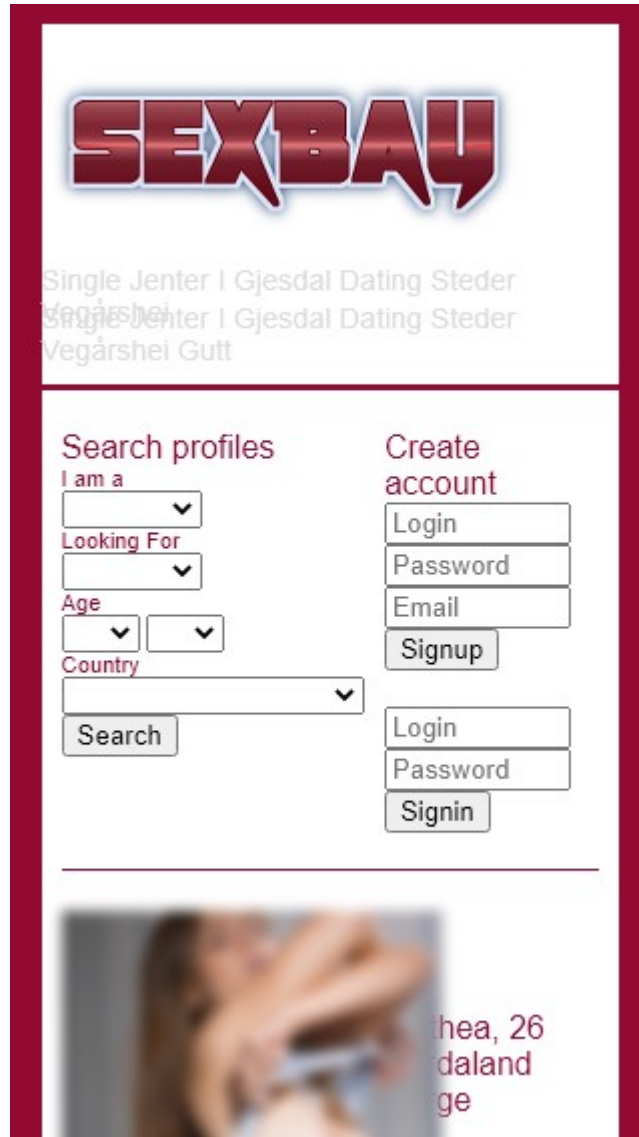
SEXBAY

Single Jenter I Gjesdal Dating Steder Vegårshei

Single Jenter I Gjesdal Dating Steder Vegårshei Gutt

Search profiles

I am a

Looking For

Age

Country

Search

Create account

Login

Password

Email

Signup

Login

Password

Signin

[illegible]thea, 26
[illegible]daland
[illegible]ge